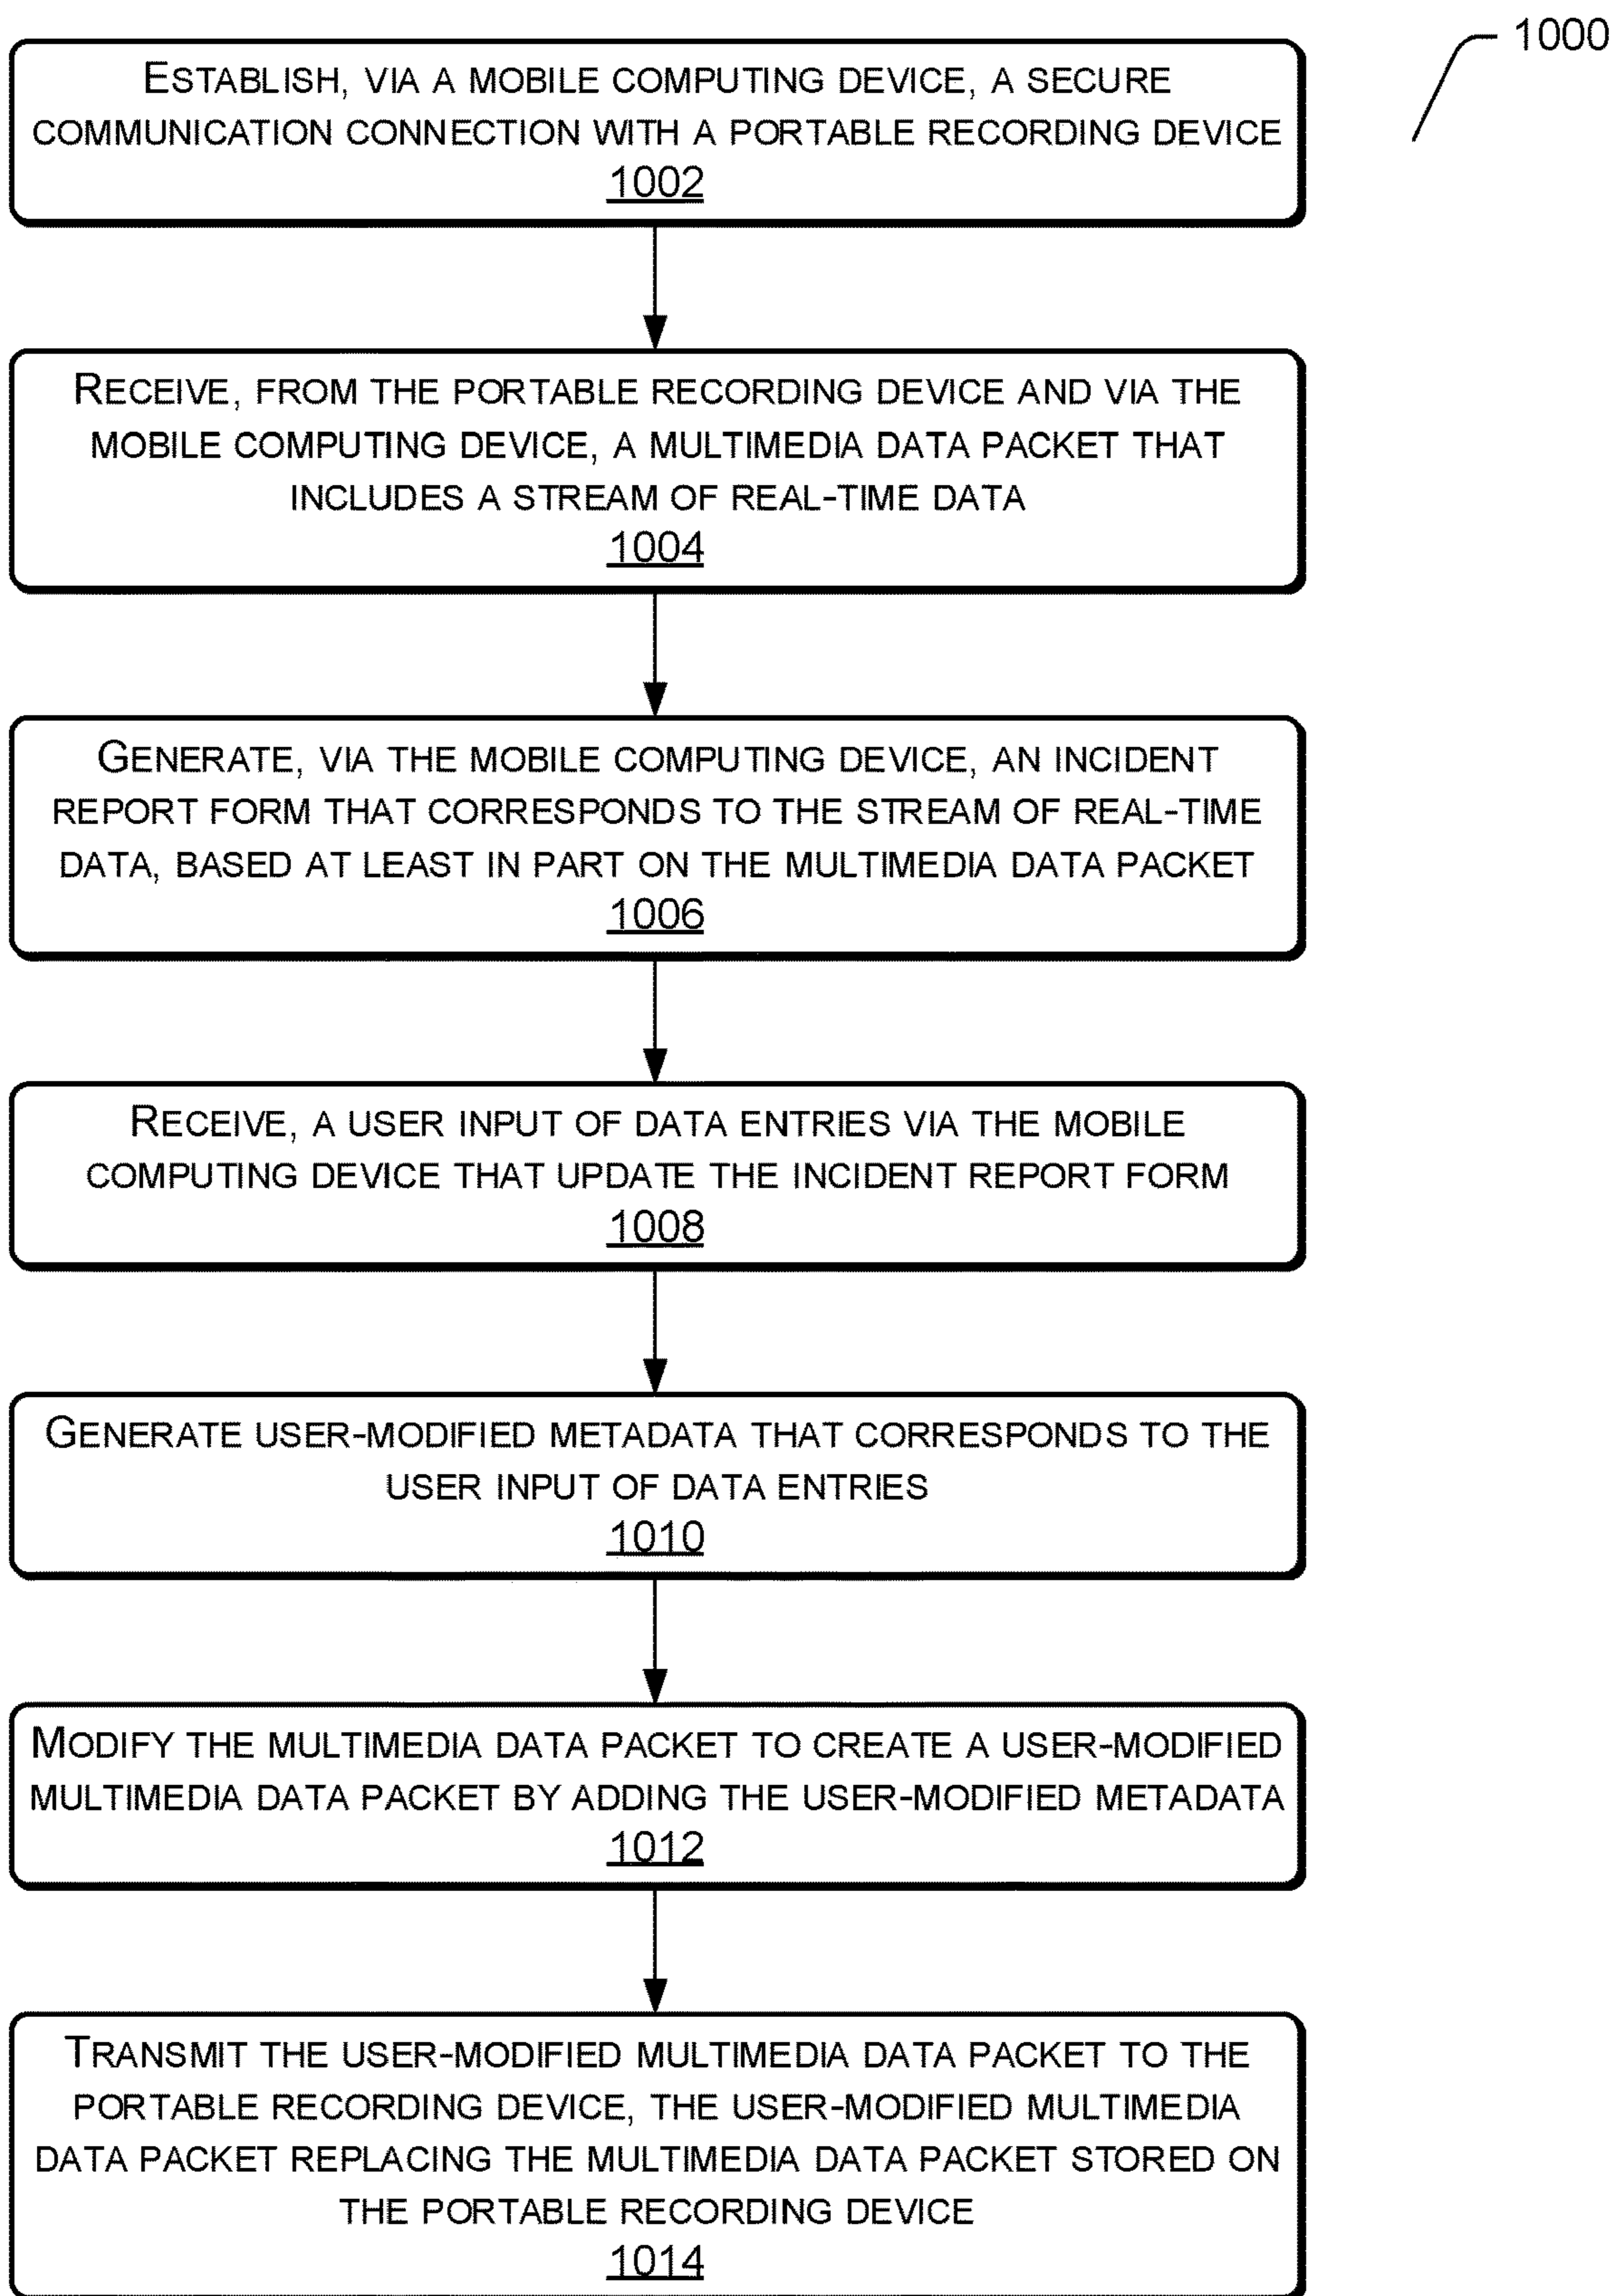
1000

ESTABLISH, VIA A MOBILE COMPUTING DEVICE, A SECURE COMMUNICATION CONNECTION WITH A PORTABLE RECORDING DEVICE
1002

RECEIVE, FROM THE PORTABLE RECORDING DEVICE AND VIA THE MOBILE COMPUTING DEVICE, A MULTIMEDIA DATA PACKET THAT INCLUDES A STREAM OF REAL-TIME DATA
1004

GENERATE, VIA THE MOBILE COMPUTING DEVICE, AN INCIDENT REPORT FORM THAT CORRESPONDS TO THE STREAM OF REAL-TIME DATA, BASED AT LEAST IN PART ON THE MULTIMEDIA DATA PACKET
1006

RECEIVE, A USER INPUT OF DATA ENTRIES VIA THE MOBILE COMPUTING DEVICE THAT UPDATE THE INCIDENT REPORT FORM
1008

GENERATE USER-MODIFIED METADATA THAT CORRESPONDS TO THE USER INPUT OF DATA ENTRIES
1010

MODIFY THE MULTIMEDIA DATA PACKET TO CREATE A USER-MODIFIED MULTIMEDIA DATA PACKET BY ADDING THE USER-MODIFIED METADATA
1012

TRANSMIT THE USER-MODIFIED MULTIMEDIA DATA PACKET TO THE PORTABLE RECORDING DEVICE, THE USER-MODIFIED MULTIMEDIA DATA PACKET REPLACING THE MULTIMEDIA DATA PACKET STORED ON THE PORTABLE RECORDING DEVICE
1014